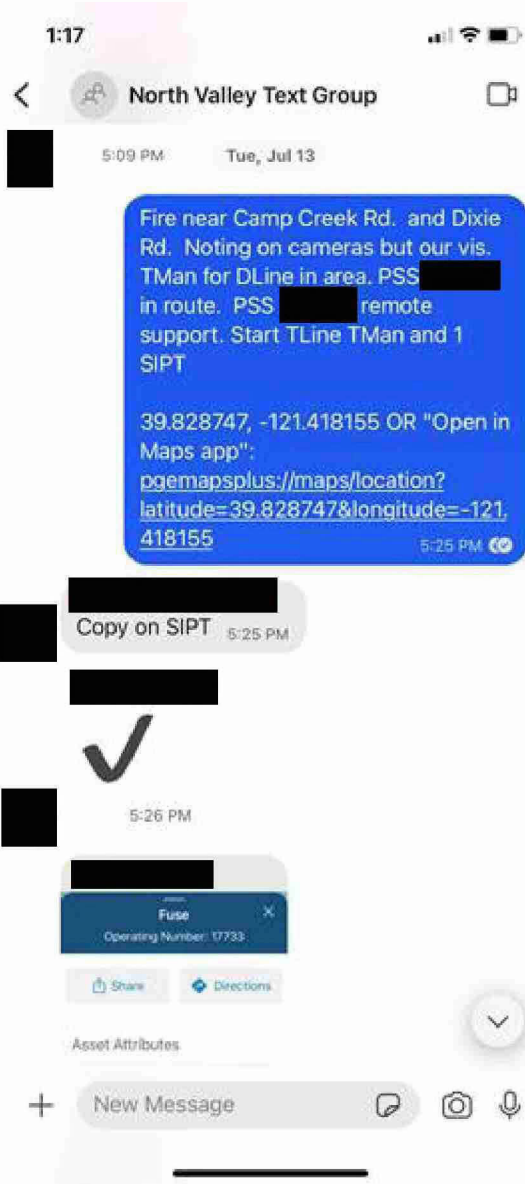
1:17

North Valley Text Group

5:09 PM Tue, Jul 13

Fire near Camp Creek Rd. and Dixie Rd. Noting on cameras but our vis. TMan for DLine in area. PSS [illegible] in route. PSS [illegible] remote support. Start TLine TMan and 1 SIPT

39.828747, -121.418155 OR "Open in Maps app": pgemapsplus://maps/location?latitude=39.828747&longitude=-121.418155

5:25 PM

Copy on SIPT 5:25 PM

✓

5:26 PM

Fuse
Operating Number: 17733

Share Directions

Asset Attributes

New Message